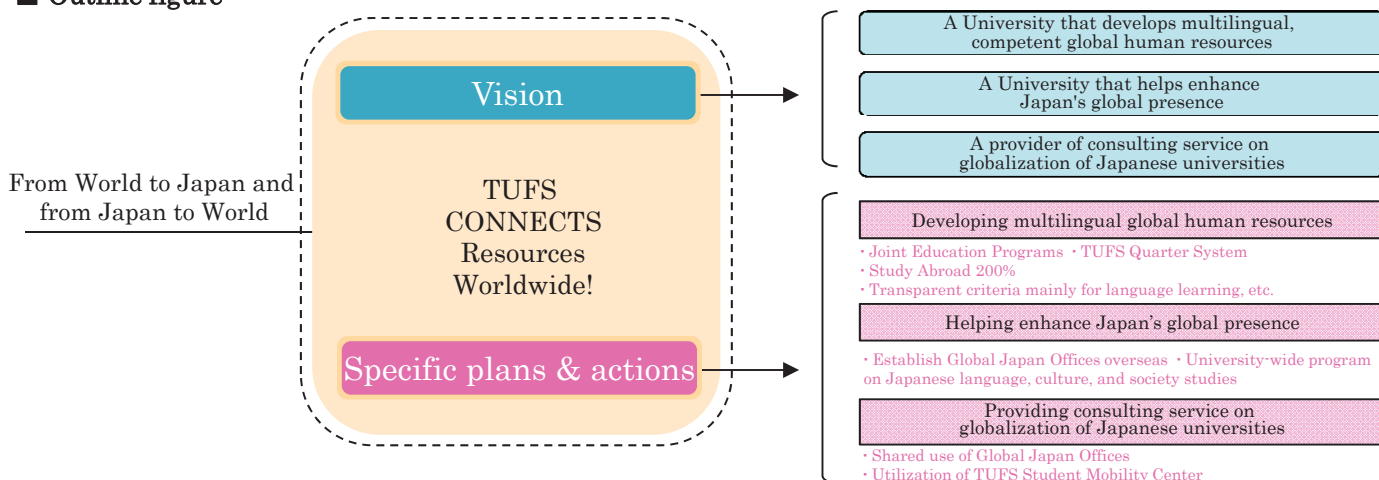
■ Outline figure

From World to Japan and from Japan to World

Vision

TUFS CONNECTS Resources Worldwide!

Specific plans & actions

A University that develops multilingual, competent global human resources

A University that helps enhance Japan's global presence

A provider of consulting service on globalization of Japanese universities

Developing multilingual global human resources

・Joint Education Programs ・TUFS Quarter System
・Study Abroad 200%
・Transparent criteria mainly for language learning, etc.

Helping enhance Japan's global presence

・Establish Global Japan Offices overseas ・University-wide program on Japanese language, culture, and society studies

Providing consulting service on globalization of Japanese universities

・Shared use of Global Japan Offices
・Utilization of TUFS Student Mobility Center